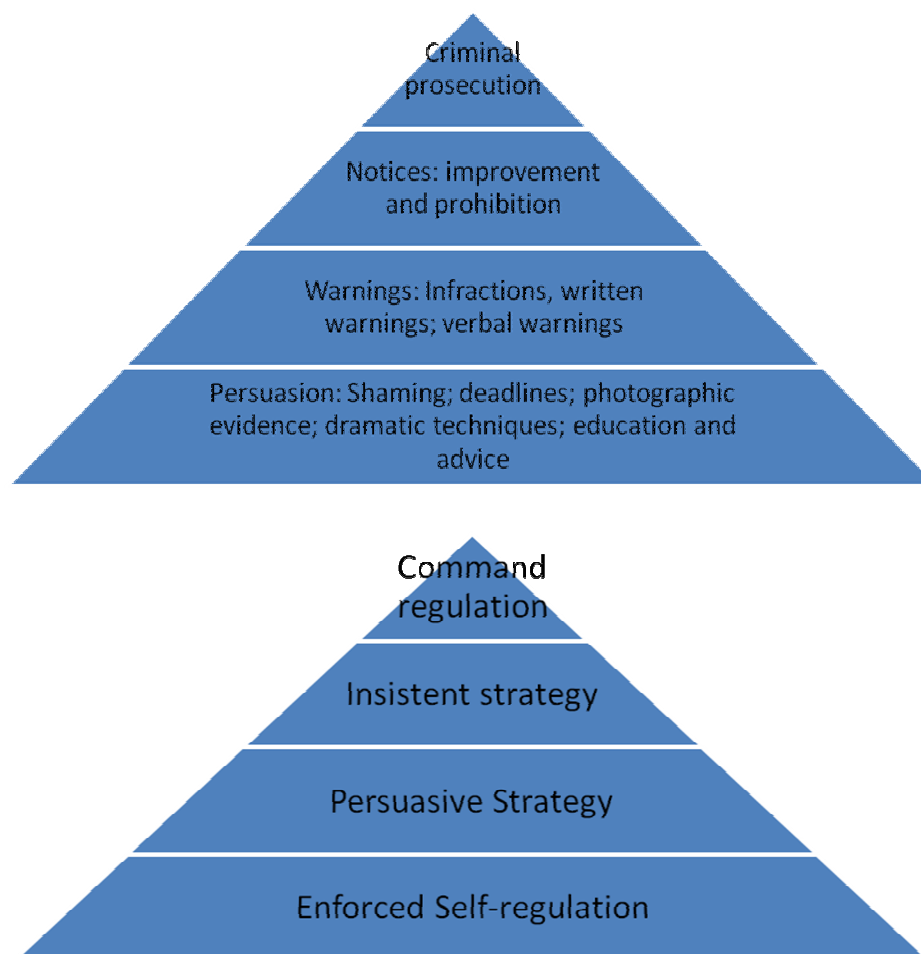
Criminal prosecution

Notices: improvement and prohibition

Warnings: Infractions, written warnings; verbal warnings

Persuasion: Shaming; deadlines; photographic evidence; dramatic techniques; education and advice

Command regulation

Insistent strategy

Persuasive Strategy

Enforced Self-regulation